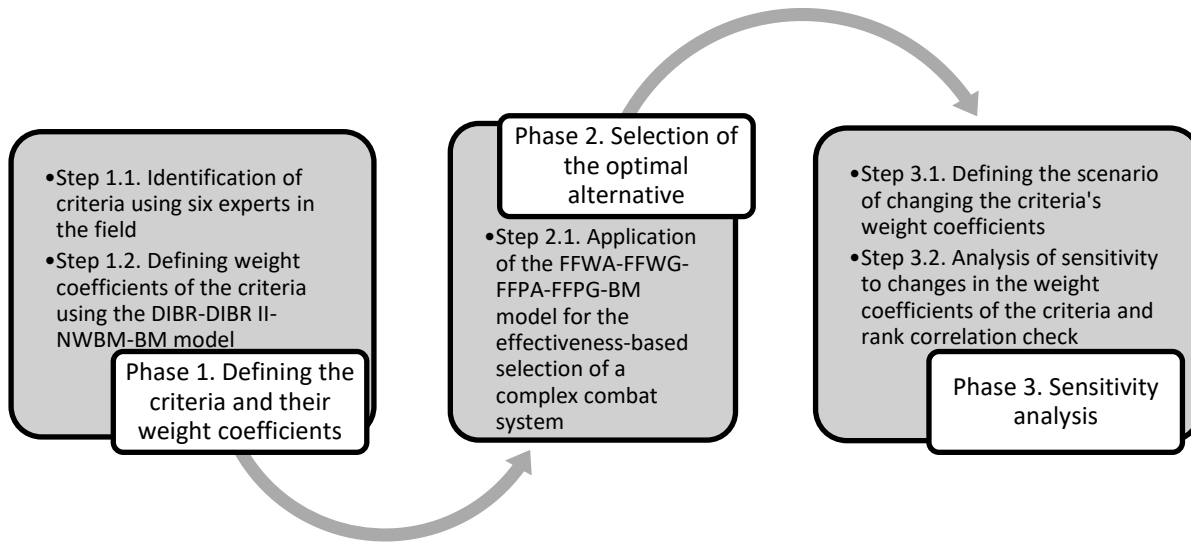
•Step 1.1. Identification of criteria using six experts in the field
•Step 1.2. Defining weight coefficients of the criteria using the DIBR-DIBR II-NWBM-BM model

Phase 1. Defining the criteria and their weight coefficients

Phase 2. Selection of the optimal alternative

•Step 2.1. Application of the FFWA-FFWG-FFPA-FFPG-BM model for the effectiveness-based selection of a complex combat system

•Step 3.1. Defining the scenario of changing the criteria's weight coefficients
•Step 3.2. Analysis of sensitivity to changes in the weight coefficients of the criteria and rank correlation check

Phase 3. Sensitivity analysis